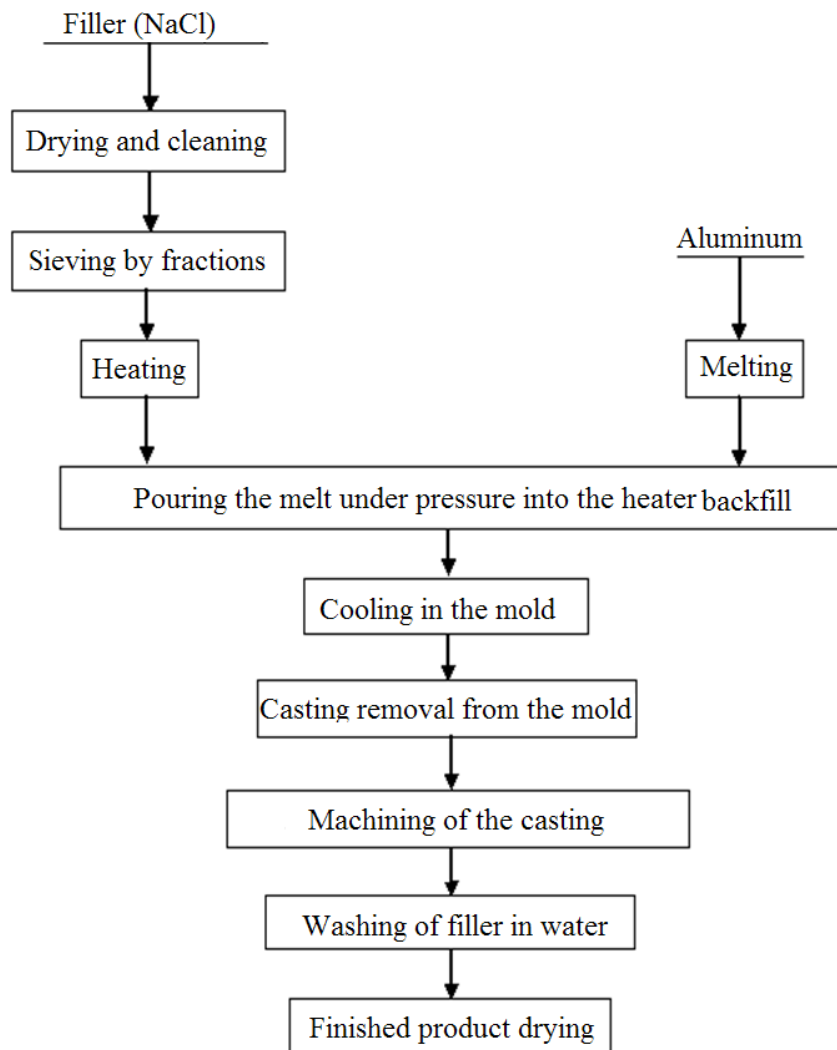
Filler (NaCl)

Drying and cleaning

Sieving by fractions

Heating

Aluminum

Melting

Pouring the melt under pressure into the heater backfill

Cooling in the mold

Casting removal from the mold

Machining of the casting

Washing of filler in water

Finished product drying